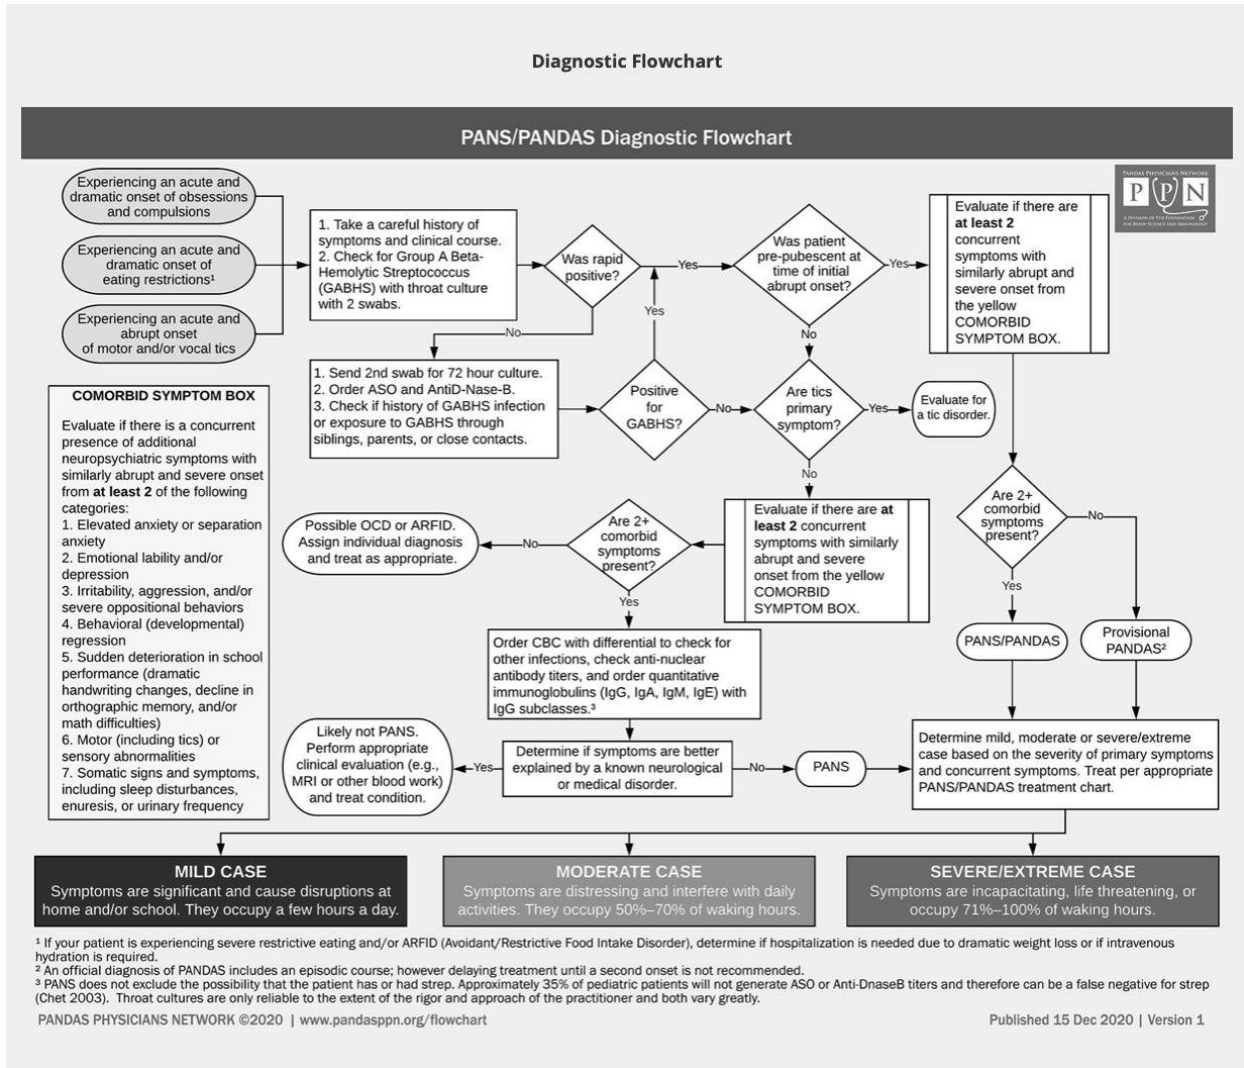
Diagnostic Flowchart

PANS/PANDAS Diagnostic Flowchart

PANDAS PHYSICIANS NETWORK
PPN
A DIVISION OF THE FOUNDATION FOR BRAIN SCIENCE AND IMMUNOLOGY

Experiencing an acute and dramatic onset of obsessions and compulsions

Experiencing an acute and dramatic onset of eating restrictions¹

Experiencing an acute and abrupt onset of motor and/or vocal tics

1. Take a careful history of symptoms and clinical course.
2. Check for Group A Beta-Hemolytic Streptococcus (GABHS) with throat culture with 2 swabs.

Was rapid positive?

Yes

Was patient pre-pubescent at time of initial abrupt onset?

Yes

Evaluate if there are **at least 2** concurrent symptoms with similarly abrupt and severe onset from the yellow COMORBID SYMPTOM BOX.

No

Yes

No

1. Send 2nd swab for 72 hour culture.
2. Order ASO and AntiD-Nase-B.
3. Check if history of GABHS infection or exposure to GABHS through siblings, parents, or close contacts.

Positive for GABHS?

No

Are tics primary symptom?

Yes

Evaluate for a tic disorder.

No

COMORBID SYMPTOM BOX

Evaluate if there is a concurrent presence of additional neuropsychiatric symptoms with similarly abrupt and severe onset from **at least 2** of the following categories:
1. Elevated anxiety or separation anxiety
2. Emotional lability and/or depression
3. Irritability, aggression, and/or severe oppositional behaviors
4. Behavioral (developmental) regression
5. Sudden deterioration in school performance (dramatic handwriting changes, decline in orthographic memory, and/or math difficulties)
6. Motor (including tics) or sensory abnormalities
7. Somatic signs and symptoms, including sleep disturbances, enuresis, or urinary frequency

Possible OCD or ARFID. Assign individual diagnosis and treat as appropriate.

No

Are 2+ comorbid symptoms present?

Yes

Evaluate if there are **at least 2** concurrent symptoms with similarly abrupt and severe onset from the yellow COMORBID SYMPTOM BOX.

Are 2+ comorbid symptoms present?

No

Yes

PANS/PANDAS

Provisional PANDAS²

Order CBC with differential to check for other infections, check anti-nuclear antibody titers, and order quantitative immunoglobulins (IgG, IgA, IgM, IgE) with IgG subclasses.³

Likely not PANS. Perform appropriate clinical evaluation (e.g., MRI or other blood work) and treat condition.

Yes

Determine if symptoms are better explained by a known neurological or medical disorder.

No

PANS

Determine mild, moderate or severe/extreme case based on the severity of primary symptoms and concurrent symptoms. Treat per appropriate PANS/PANDAS treatment chart.

MILD CASE
Symptoms are significant and cause disruptions at home and/or school. They occupy a few hours a day.

MODERATE CASE
Symptoms are distressing and interfere with daily activities. They occupy 50%–70% of waking hours.

SEVERE/EXTREME CASE
Symptoms are incapacitating, life threatening, or occupy 71%–100% of waking hours.

¹ If your patient is experiencing severe restrictive eating and/or ARFID (Avoidant/Restrictive Food Intake Disorder), determine if hospitalization is needed due to dramatic weight loss or if intravenous hydration is required.
² An official diagnosis of PANDAS includes an episodic course; however delaying treatment until a second onset is not recommended.
³ PANS does not exclude the possibility that the patient has or had strep. Approximately 35% of pediatric patients will not generate ASO or Anti-DnaseB titers and therefore can be a false negative for strep (Chet 2003). Throat cultures are only reliable to the extent of the rigor and approach of the practitioner and both vary greatly.

PANDAS PHYSICIANS NETWORK ©2020 | www.pandasppn.org/flowchart

Published 15 Dec 2020 | Version 1